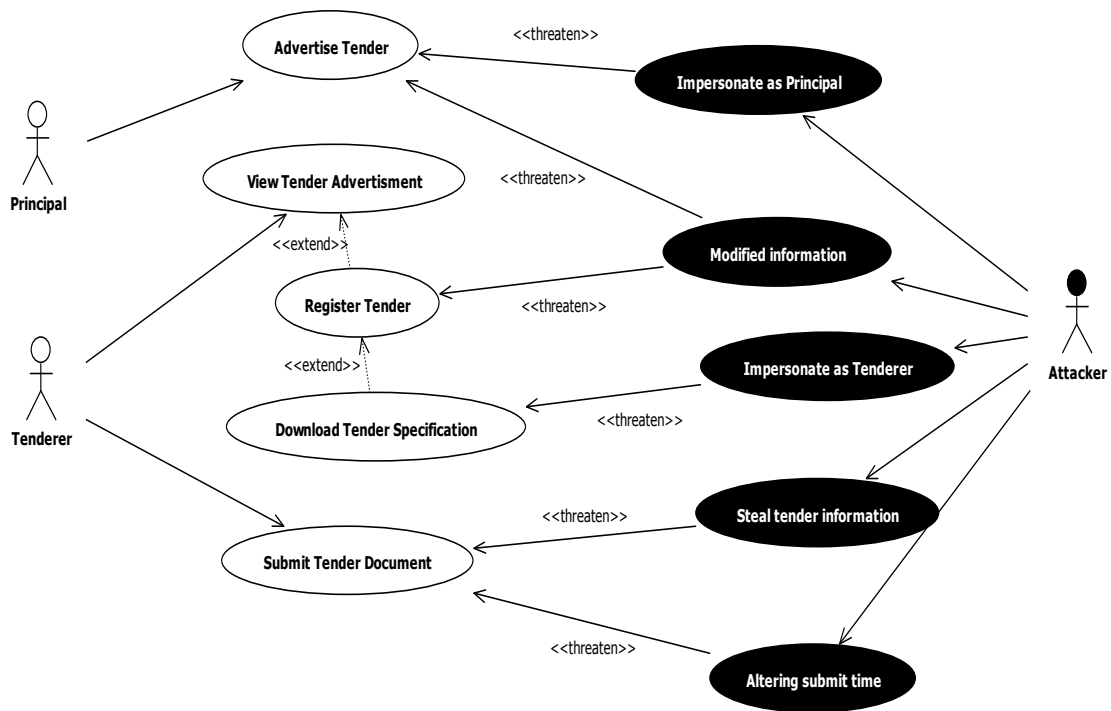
Advertise Tender

<<threaten>>

Impersonate as Principal

Principal

View Tender Advertisment

<<threaten>>

<<extend>>

Modified information

Register Tender

<<threaten>>

<<extend>>

Impersonate as Tenderer

Attacker

Tenderer

Download Tender Specification

<<threaten>>

<<threaten>>

Steal tender information

Submit Tender Document

<<threaten>>

Altering submit time